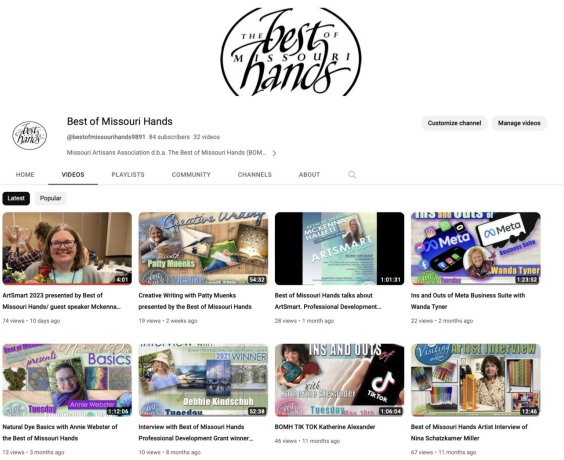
THE Best OF MISSOURI Hands

Best of Missouri Hands
@bestofmissourihands9891 84 subscribers 32 videos
Missouri Artisans Association d.b.a. The Best of Missouri Hands (BOM... >

Customize channel Manage videos

HOME VIDEOS PLAYLISTS COMMUNITY CHANNELS ABOUT

Latest Popular

4:01
ArtSmart 2023 presented by Best of Missouri Hands/ guest speaker Mckenna...
74 views • 10 days ago

Creative Writing with Patty Muenks
54:32
Creative Writing with Patty Muenks presented by the Best of Missouri Hands
19 views • 2 weeks ago

ARTSMART
1:01:31
Best of Missouri Hands talks about ArtSmart. Professional Development...
28 views • 1 month ago

INS and OUTS of Meta Meta Wanda Tyner
1:23:52
Ins and Outs of Meta Business Suite with Wanda Tyner
22 views • 2 months ago

Basics Annie Webster Tuesday
1:12:06
Natural Dye Basics with Annie Webster of the Best of Missouri Hands
13 views • 3 months ago

Interview with 2021 WINNER Debbie Kindschuh Tuesday
52:38
Interview with Best of Missouri Hands Professional Development Grant winner...
10 views • 8 months ago

INS AND OUTS of TikTok Katherine Alexander Tuesday
1:06:04
BOMH TIK TOK Katherine Alexander
46 views • 11 months ago

Visiting ARTIST INTERVIEW
12:46
Best of Missouri Hands Artist Interview of Nina Schatzkamer Miller
67 views • 11 months ago